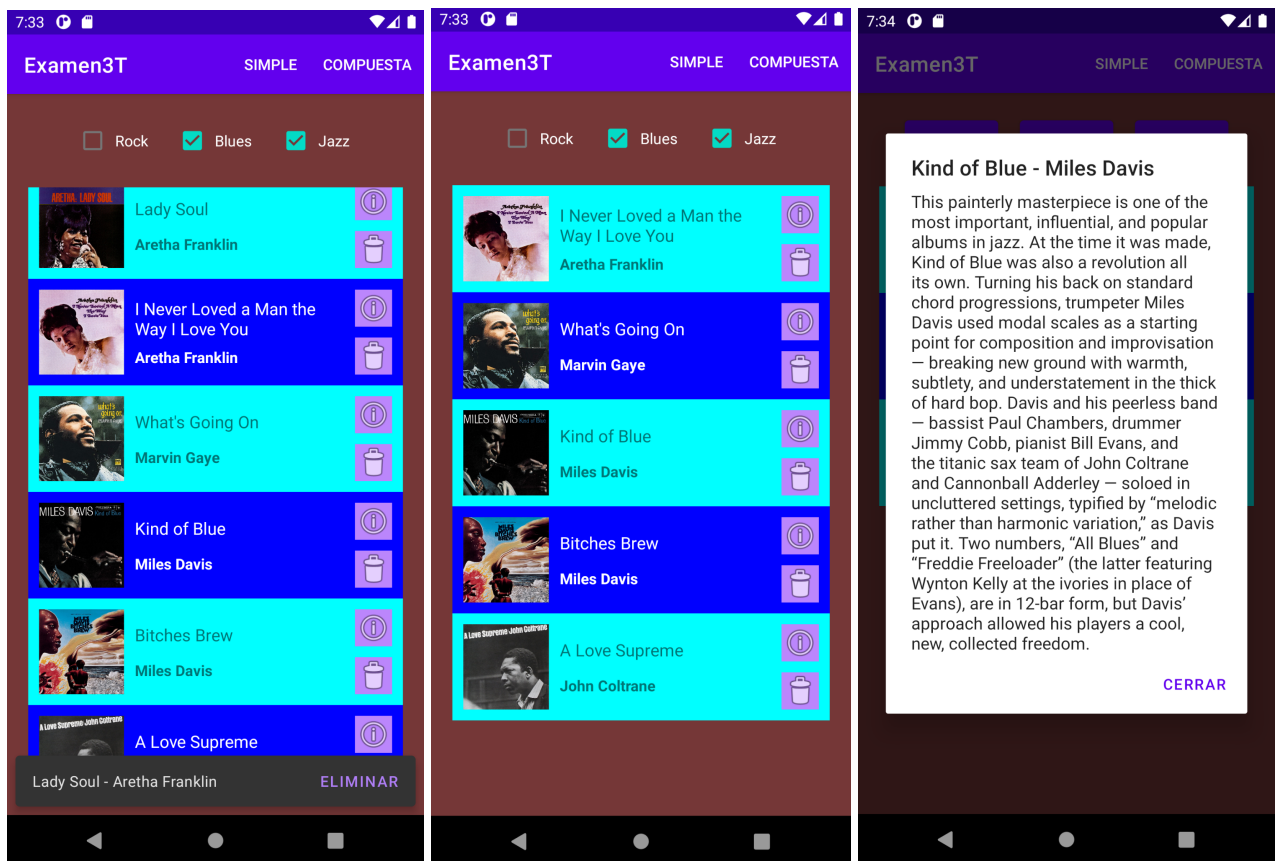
7:33

Examen3T SIMPLE COMPUESTA

Rock Blues Jazz

ARETHA LADY SOUL
Lady Soul
Aretha Franklin

I Never Loved a Man the Way I Love You
Aretha Franklin

What's Going On
Marvin Gaye

MILES DAVIS
Kind of Blue
Miles Davis

Bitches Brew
Miles Davis

A Love Supreme John Coltrane
A Love Supreme

Lady Soul - Aretha Franklin ELIMINAR

7:33

Examen3T SIMPLE COMPUESTA

Rock Blues Jazz

I Never Loved a Man the Way I Love You
Aretha Franklin

What's Going On
Marvin Gaye

MILES DAVIS
Kind of Blue
Miles Davis

Bitches Brew
Miles Davis

A Love Supreme John Coltrane
A Love Supreme
John Coltrane

7:34

Examen3T SIMPLE COMPUESTA

Kind of Blue - Miles Davis

This painterly masterpiece is one of the most important, influential, and popular albums in jazz. At the time it was made, Kind of Blue was also a revolution all its own. Turning his back on standard chord progressions, trumpeter Miles Davis used modal scales as a starting point for composition and improvisation — breaking new ground with warmth, subtlety, and understatement in the thick of hard bop. Davis and his peerless band — bassist Paul Chambers, drummer Jimmy Cobb, pianist Bill Evans, and the titanic sax team of John Coltrane and Cannonball Adderley — soloed in uncluttered settings, typified by “melodic rather than harmonic variation,” as Davis put it. Two numbers, “All Blues” and “Freddie Freeloader” (the latter featuring Wynton Kelly at the ivories in place of Evans), are in 12-bar form, but Davis’ approach allowed his players a cool, new, collected freedom.

CERRAR